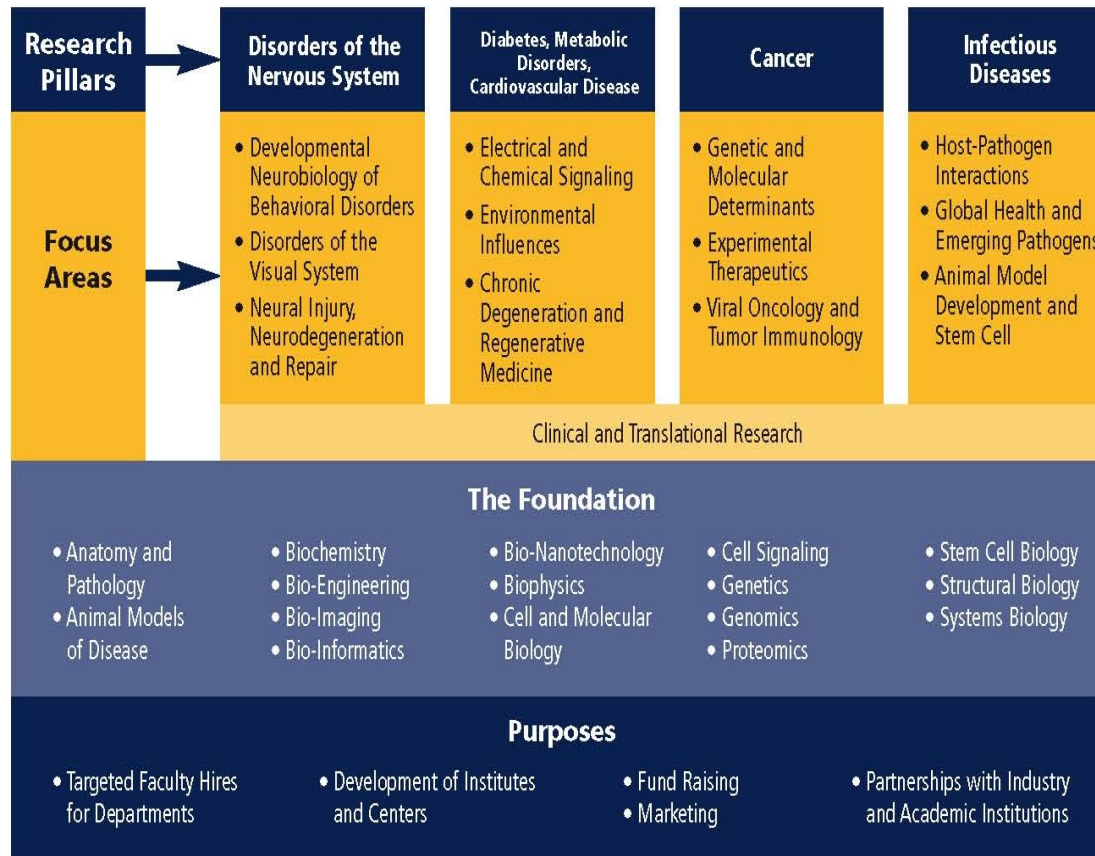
Research Pillars

Focus Areas

Disorders of the Nervous System

• Developmental Neurobiology of Behavioral Disorders
• Disorders of the Visual System
• Neural Injury, Neurodegeneration and Repair

Diabetes, Metabolic Disorders, Cardiovascular Disease

• Electrical and Chemical Signaling
• Environmental Influences
• Chronic Degeneration and Regenerative Medicine

Cancer

• Genetic and Molecular Determinants
• Experimental Therapeutics
• Viral Oncology and Tumor Immunology

Infectious Diseases

• Host-Pathogen Interactions
• Global Health and Emerging Pathogens
• Animal Model Development and Stem Cell

Clinical and Translational Research

The Foundation

• Anatomy and Pathology
• Animal Models of Disease
• Biochemistry
• Bio-Engineering
• Bio-Imaging
• Bio-Informatics
• Bio-Nanotechnology
• Biophysics
• Cell and Molecular Biology
• Cell Signaling
• Genetics
• Genomics
• Proteomics
• Stem Cell Biology
• Structural Biology
• Systems Biology

Purposes

• Targeted Faculty Hires for Departments
• Development of Institutes and Centers
• Fund Raising
• Marketing
• Partnerships with Industry and Academic Institutions